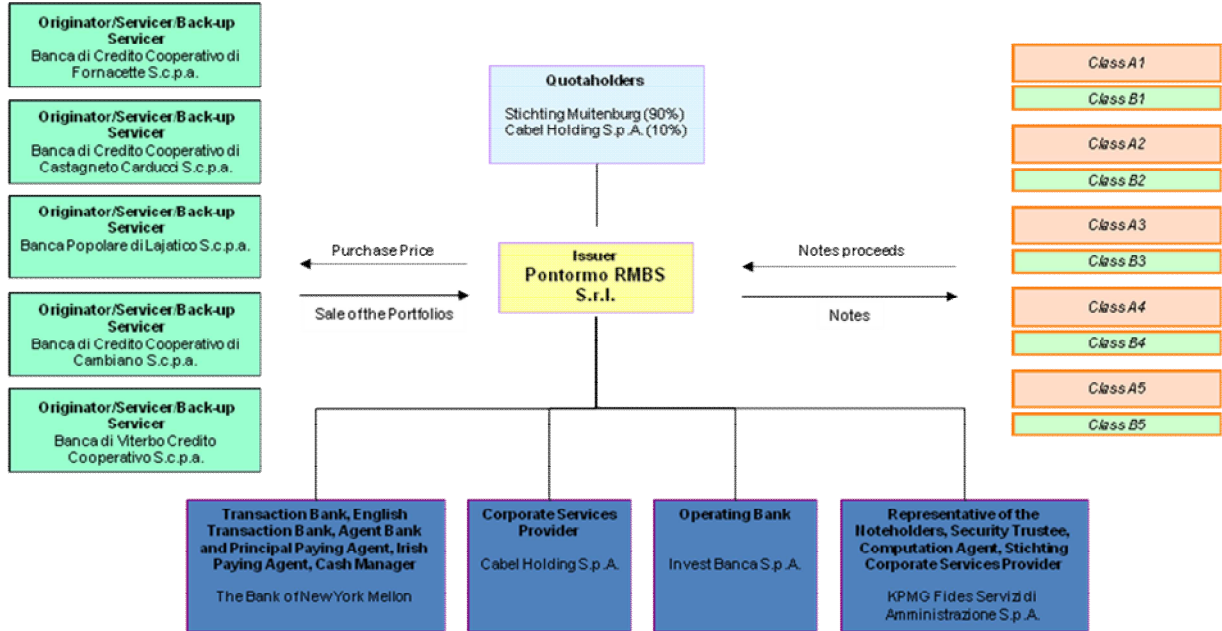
**Originator/Servicer/Back-up Servicer**
Banca di Credito Cooperativo di Fornacette S.c.p.a.

**Originator/Servicer/Back-up Servicer**
Banca di Credito Cooperativo di Castagneto Carducci S.c.p.a.

**Originator/Servicer/Back-up Servicer**
Banca Popolare di Lajatico S.c.p.a.

**Originator/Servicer/Back-up Servicer**
Banca di Credito Cooperativo di Cambiano S.c.p.a.

**Originator/Servicer/Back-up Servicer**
Banca di Viterbo Credito Cooperativo S.c.p.a.

**Quotaholders**
Stichting Muitenburg (90%)
Cabel Holding S.p.A. (10%)

Purchase Price

Sale of the Portfolios

**Issuer**
**Pontormo RMBS S.r.l.**

Notes proceeds

Notes

Class A1
Class B1
Class A2
Class B2
Class A3
Class B3
Class A4
Class B4
Class A5
Class B5

**Transaction Bank, English Transaction Bank, Agent Bank and Principal Paying Agent, Irish Paying Agent, Cash Manager**
The Bank of New York Mellon

**Corporate Services Provider**
Cabel Holding S.p.A.

**Operating Bank**
Invest Banca S.p.A.

**Representative of the Noteholders, Security Trustee, Computation Agent, Stichting Corporate Services Provider**
KPMG Fides Servizi di Amministrazione S.p.A.